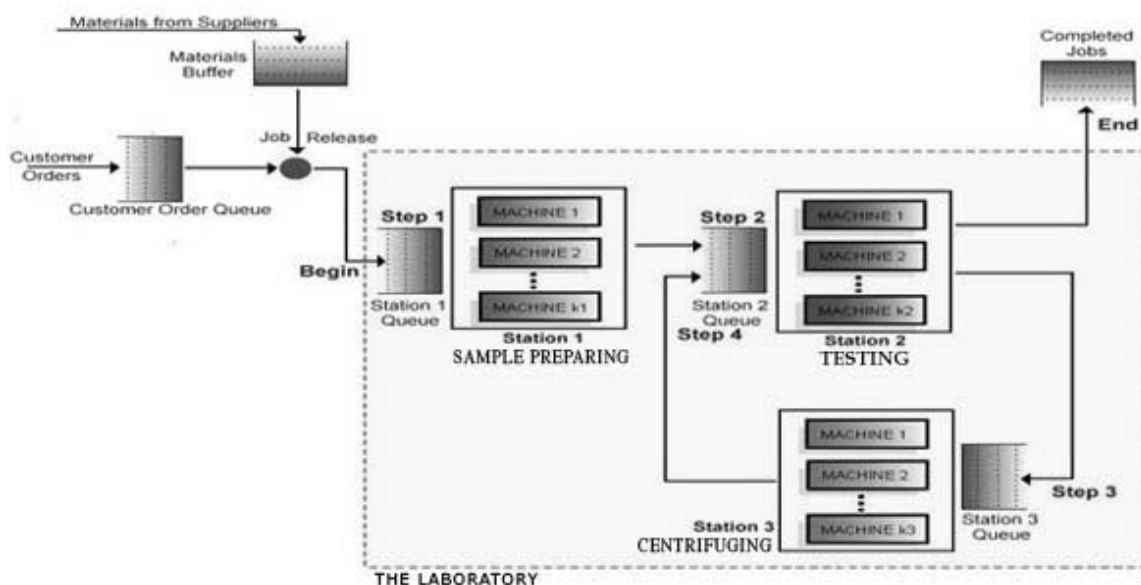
Materials from Suppliers

Materials Buffer

Completed Jobs

End

Job Release

Customer Orders

Customer Order Queue

Step 1

Begin

Station 1 Queue

MACHINE 1

MACHINE 2

MACHINE k1

Station 1
SAMPLE PREPARING

Step 2

Station 2 Queue

Step 4

MACHINE 1

MACHINE 2

MACHINE k2

Station 2
TESTING

MACHINE 1

MACHINE 2

MACHINE k3

Station 3
CENTRIFUGING

Station 3 Queue

Step 3

THE LABORATORY